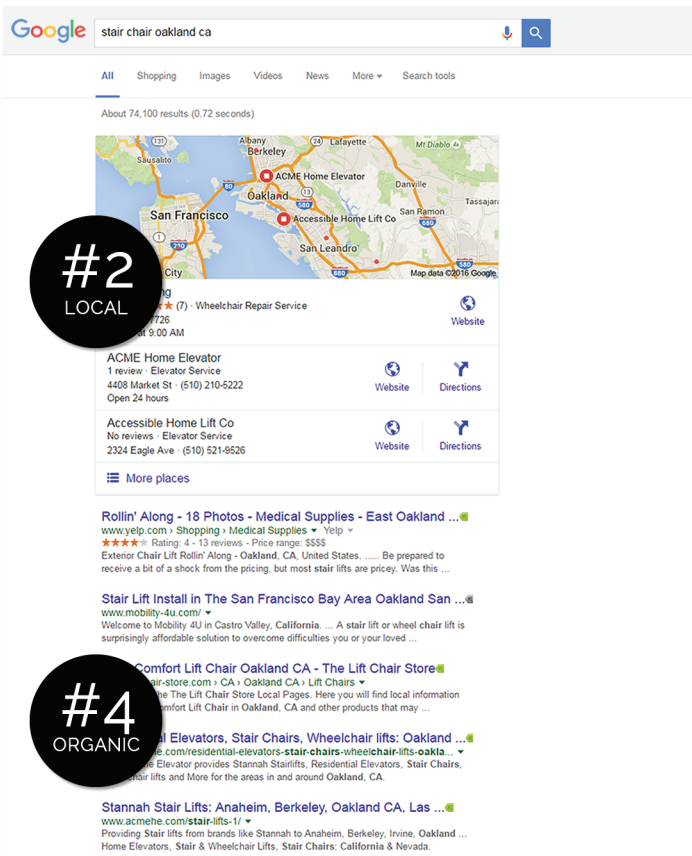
Google

stair chair oakland ca

All Shopping Images Videos News More Search tools

About 74,100 results (0.72 seconds)

Albany
Berkeley
Lafayette
ACME Home Elevator
Oakland
Danville
San Francisco
Accessible Home Lift Co
San Ramon
San Leandro
Tassajara
City
Map data ©2016 Google

#2
LOCAL

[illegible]ing
★★★★ (7) · Wheelchair Repair Service
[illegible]726
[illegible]at 9:00 AM
Website

ACME Home Elevator
1 review · Elevator Service
4408 Market St · (510) 210-5222
Open 24 hours
Website Directions

Accessible Home Lift Co
No reviews · Elevator Service
2324 Eagle Ave · (510) 521-9526
Website Directions

More places

Rollin' Along - 18 Photos - Medical Supplies - East Oakland ...
www.yelp.com › Shopping › Medical Supplies ▾ Yelp ▾
★★★★ Rating: 4 - 13 reviews - Price range: $$$$
Exterior Chair Lift Rollin' Along - Oakland, CA, United States. ..... Be prepared to receive a bit of a shock from the pricing, but most stair lifts are pricey. Was this ...

Stair Lift Install in The San Francisco Bay Area Oakland San ...
www.mobility-4u.com/ ▾
Welcome to Mobility 4U in Castro Valley, California. ... A stair lift or wheel chair lift is surprisingly affordable solution to overcome difficulties you or your loved ...

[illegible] Comfort Lift Chair Oakland CA - The Lift Chair Store
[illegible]air-store.com › CA › Oakland CA › Lift Chairs ▾
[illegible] The Lift Chair Store Local Pages. Here you will find local information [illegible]omfort Lift Chair in Oakland, CA and other products that may ...

#4
ORGANIC

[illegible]al Elevators, Stair Chairs, Wheelchair lifts: Oakland ...
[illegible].com/residential-elevators-stair-chairs-wheelchair-lifts-oakla... ▾
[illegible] Elevator provides Stannah Stairlifts, Residential Elevators, Stair Chairs, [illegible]chair lifts and More for the areas in and around Oakland, CA.

Stannah Stair Lifts: Anaheim, Berkeley, Oakland CA, Las ...
www.acmehe.com/stair-lifts-1/ ▾
Providing Stair lifts from brands like Stannah to Anaheim, Berkeley, Irvine, Oakland ... Home Elevators, Stair & Wheelchair Lifts, Stair Chairs: California & Nevada.